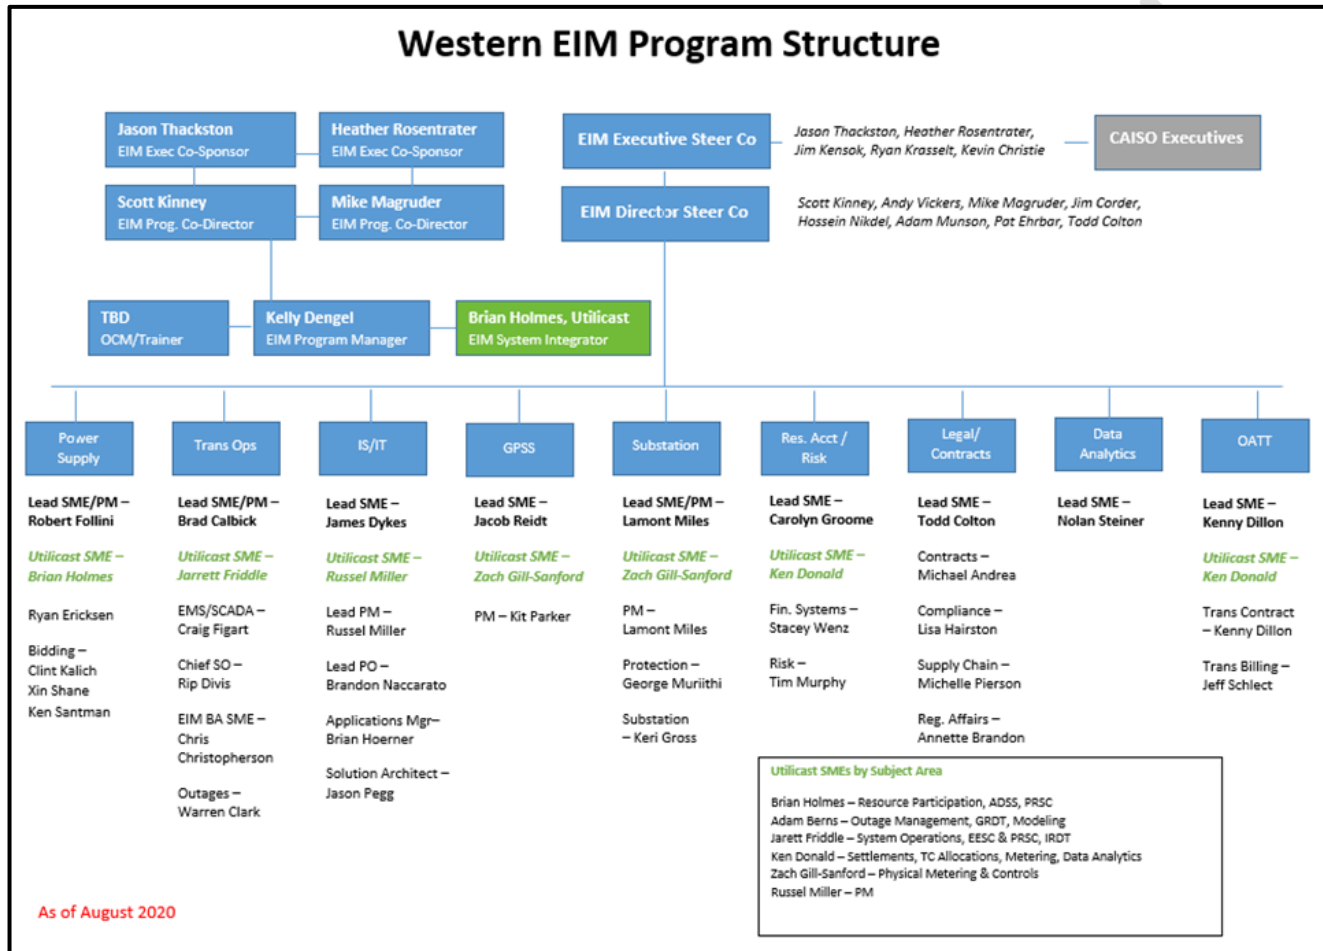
Western EIM Program Structure

Jason Thackston
EIM Exec Co-Sponsor

Heather Rosentrater
EIM Exec Co-Sponsor

EIM Executive Steer Co

Jason Thackston, Heather Rosentrater, Jim Kensok, Ryan Krasselt, Kevin Christie

CAISO Executives

Scott Kinney
EIM Prog. Co-Director

Mike Magruder
EIM Prog. Co-Director

EIM Director Steer Co

Scott Kinney, Andy Vickers, Mike Magruder, Jim Corder, Hossein Nikdel, Adam Munson, Pat Ehrbar, Todd Colton

TBD
OCM/Trainer

Kelly Dengel
EIM Program Manager

Brian Holmes, Utilicast
EIM System Integrator

Power Supply

Lead SME/PM – Robert Follini

Utilicast SME – Brian Holmes

Ryan Ericksen

Bidding – Clint Kalich Xin Shane Ken Santman

Trans Ops

Lead SME/PM – Brad Calbick

Utilicast SME – Jarrett Friddle

EMS/SCADA – Craig Figart

Chief SO – Rip Divis

EIM BA SME – Chris Christopherson

Outages – Warren Clark

IS/IT

Lead SME – James Dykes

Utilicast SME – Russel Miller

Lead PM – Russel Miller

Lead PO – Brandon Naccarato

Applications Mgr– Brian Hoerner

Solution Architect – Jason Pegg

GPSS

Lead SME – Jacob Reidt

Utilicast SME – Zach Gill-Sanford

PM – Kit Parker

Substation

Lead SME/PM – Lamont Miles

Utilicast SME – Zach Gill-Sanford

PM – Lamont Miles

Protection – George Muriithi

Substation – Keri Gross

Res. Acct / Risk

Lead SME – Carolyn Groome

Utilicast SME – Ken Donald

Fin. Systems – Stacey Wenz

Risk – Tim Murphy

Legal/ Contracts

Lead SME – Todd Colton

Contracts – Michael Andrea

Compliance – Lisa Hairston

Supply Chain – Michelle Pierson

Reg. Affairs – Annette Brandon

Data Analytics

Lead SME – Nolan Steiner

OATT

Lead SME – Kenny Dillon

Utilicast SME – Ken Donald

Trans Contract – Kenny Dillon

Trans Billing – Jeff Schlect

Utilicast SMEs by Subject Area

Brian Holmes – Resource Participation, ADSS, PRSC
Adam Berns – Outage Management, GRDT, Modeling
Jarett Friddle – System Operations, EESC & PRSC, IRDT
Ken Donald – Settlements, TC Allocations, Metering, Data Analytics
Zach Gill-Sanford – Physical Metering & Controls
Russel Miller – PM

As of August 2020